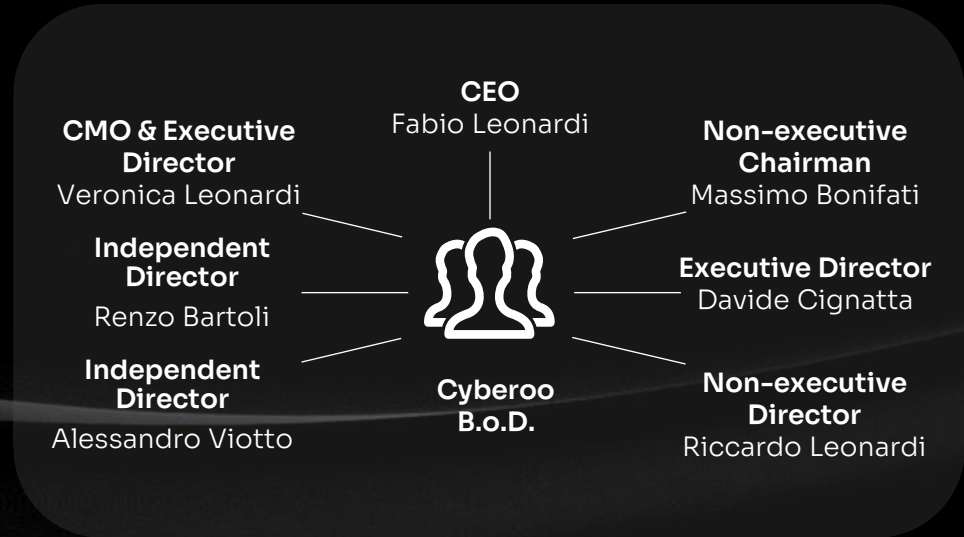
CEO
Fabio Leonardi

CMO & Executive Director
Veronica Leonardi

Non-executive Chairman
Massimo Bonifati

Independent Director
Renzo Bartoli

Executive Director
Davide Cignatta

Independent Director
Alessandro Viotto

Cyberoo B.o.D.

Non-executive Director
Riccardo Leonardi